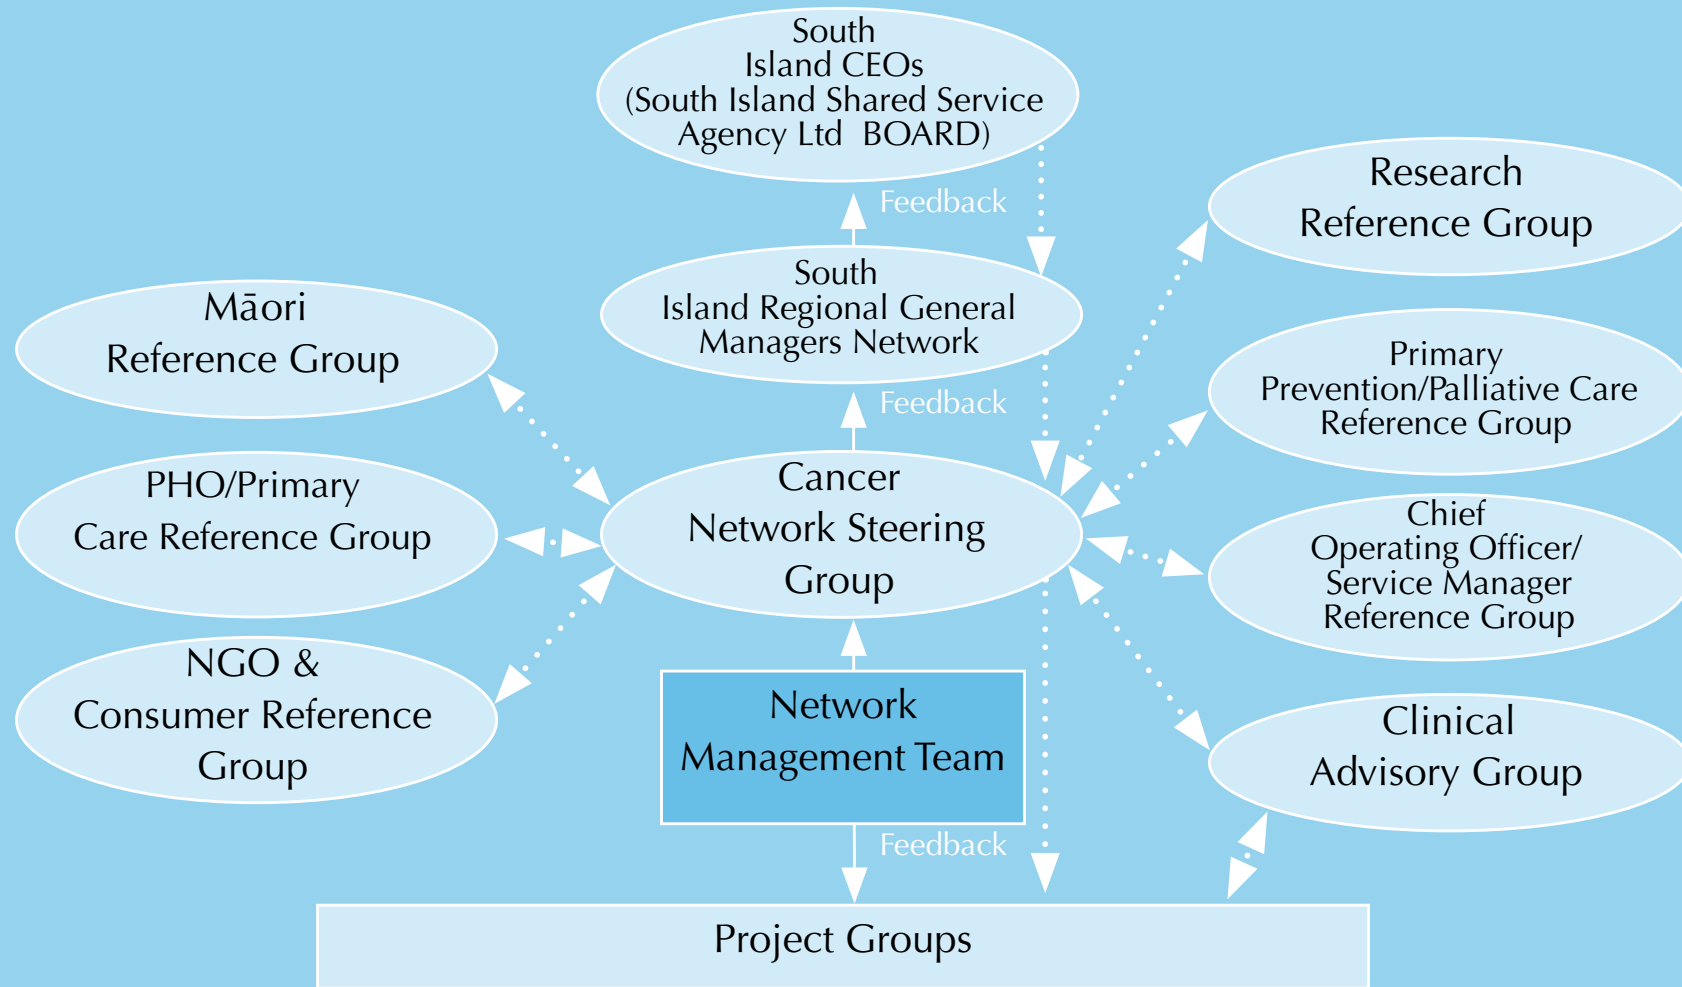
South Island CEOs (South Island Shared Service Agency Ltd BOARD)

Feedback

Research Reference Group

South Island Regional General Managers Network

Māori Reference Group

Feedback

Primary Prevention/Palliative Care Reference Group

PHO/Primary Care Reference Group

Cancer Network Steering Group

Chief Operating Officer/ Service Manager Reference Group

NGO & Consumer Reference Group

Network Management Team

Clinical Advisory Group

Feedback

Project Groups